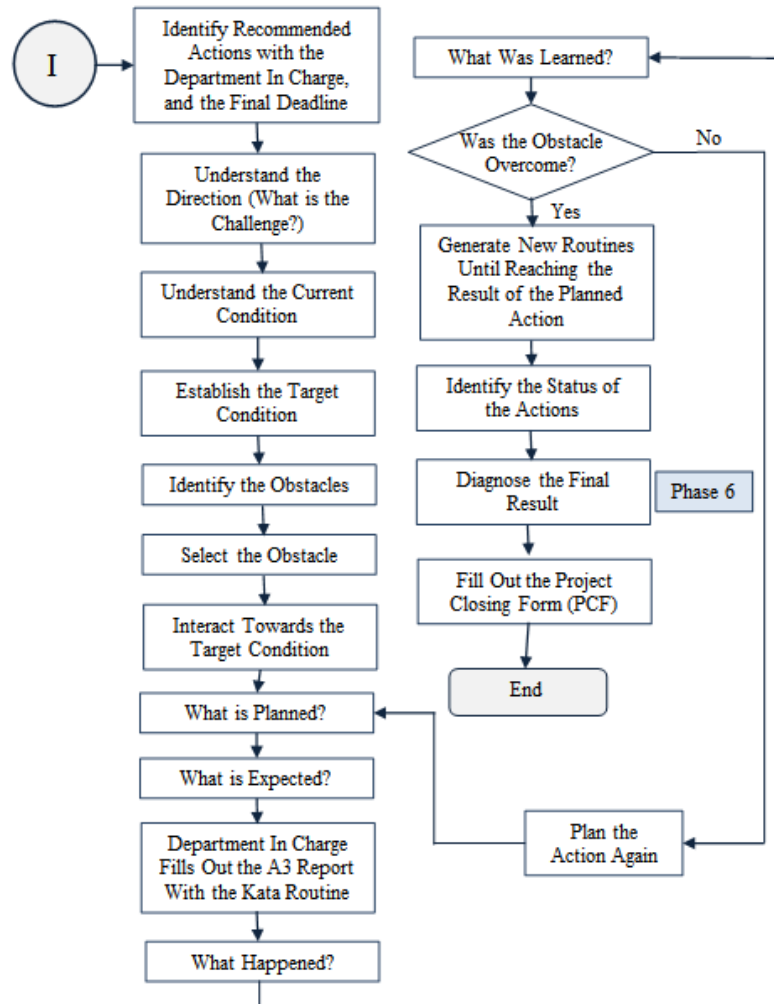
I

Identify Recommended Actions with the Department In Charge, and the Final Deadline

Understand the Direction (What is the Challenge?)

Understand the Current Condition

Establish the Target Condition

Identify the Obstacles

Select the Obstacle

Interact Towards the Target Condition

What is Planned?

What is Expected?

Department In Charge Fills Out the A3 Report With the Kata Routine

What Happened?

What Was Learned?

Was the Obstacle Overcome?

No

Yes

Generate New Routines Until Reaching the Result of the Planned Action

Identify the Status of the Actions

Diagnose the Final Result

Phase 6

Fill Out the Project Closing Form (PCF)

End

Plan the Action Again